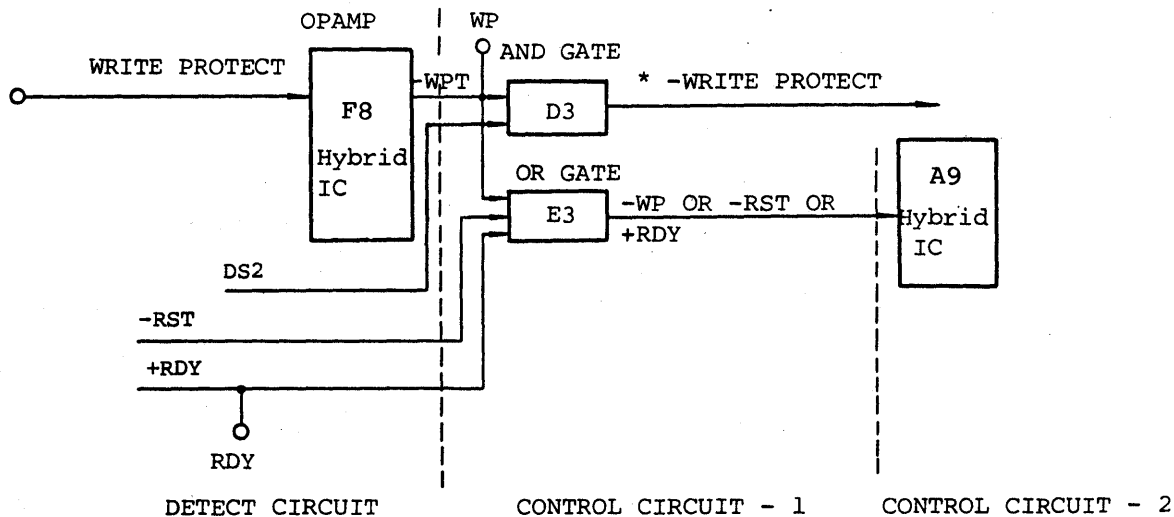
OPAMP

WP

AND GATE

WRITE PROTECT

-WPT

F8

Hybrid IC

D3

* -WRITE PROTECT

OR GATE

E3

-WP OR -RST OR +RDY

A9

Hybrid IC

DS2

-RST

+RDY

RDY

DETECT CIRCUIT

CONTROL CIRCUIT - 1

CONTROL CIRCUIT - 2